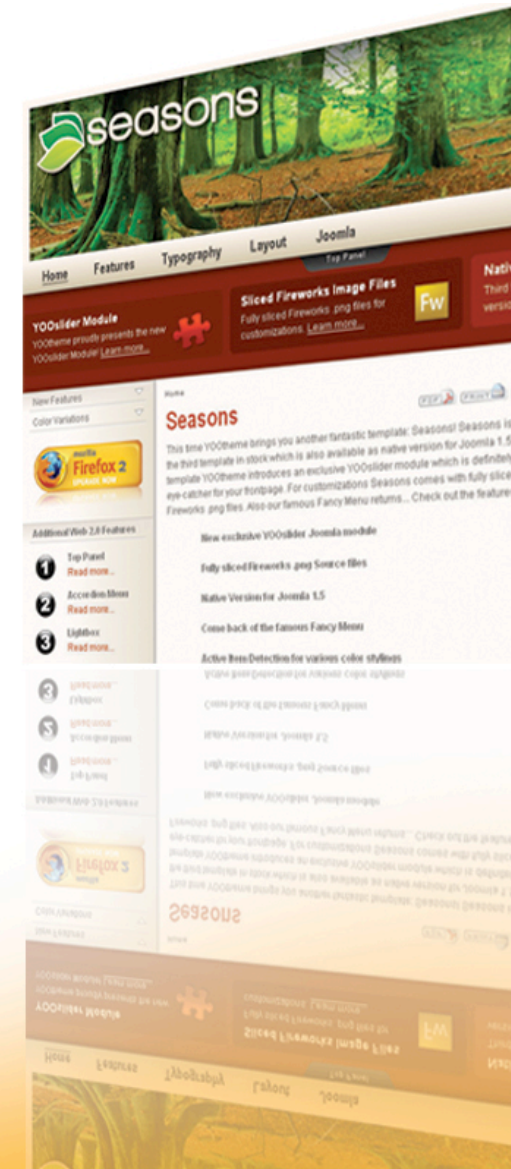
seasons

Home Features Typography Layout Joomla

Top Panel

YOOslider Module
YOOtheme proudly presents the new YOOslider Module! Learn more...

Sliced Fireworks Image Files
Fully sliced Fireworks .png files for customizations. Learn more...

Fw

Nativ
Third
versio

New Features

Color Variations

mozilla Firefox 2 UPGRADE NOW

Additional Web 2.0 Features

1 Top Panel
Read more...

2 Accordion Menu
Read more...

3 Lightbox
Read more...

Home

PDF PRINT

Seasons

This time YOOtheme brings you another fantastic template: Seasons! Seasons is the third template in stock which is also available as native version for Joomla 1.5. template YOOtheme introduces an exclusive YOOslider module which is definitely eye-catcher for your frontpage. For customizations Seasons comes with fully slice Fireworks .png files. Also our famous Fancy Menu returns... Check out the feature

New exclusive YOOslider Joomla module

Fully sliced Fireworks .png Source files

Native Version for Joomla 1.5

Come back of the famous Fancy Menu

Active Item Detection for various color stylings